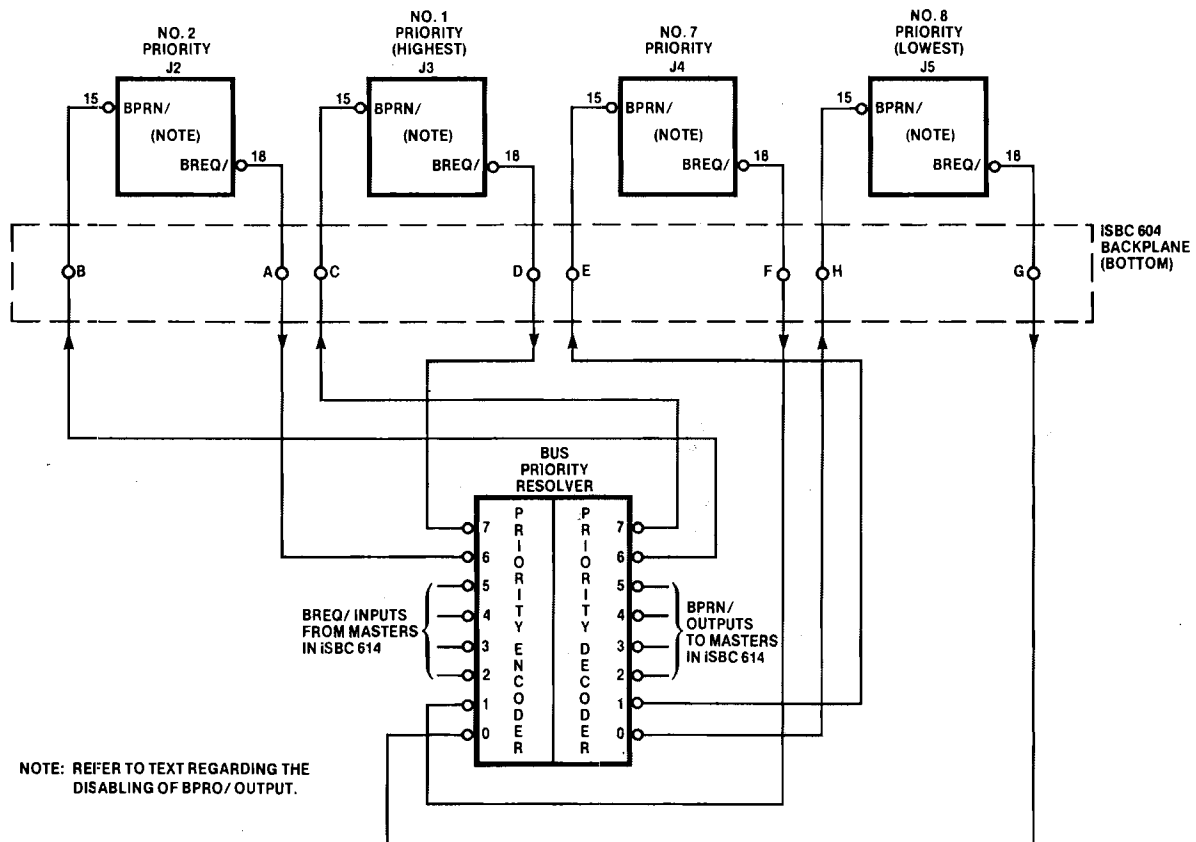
NO. 2
PRIORITY
J2

15
BPRN/
(NOTE)
BREQ/
18

NO. 1
PRIORITY
(HIGHEST)
J3

15
BPRN/
(NOTE)
BREQ/
18

NO. 7
PRIORITY
J4

15
BPRN/
(NOTE)
BREQ/
18

NO. 8
PRIORITY
(LOWEST)
J5

15
BPRN/
(NOTE)
BREQ/
18

iSBC 604
BACKPLANE
(BOTTOM)

B
A
C
D
E
F
H
G

BUS
PRIORITY
RESOLVER

PRIORITY ENCODER

PRIORITY DECODER

7
6
5
4
3
2
1
0

7
6
5
4
3
2
1
0

BREQ/ INPUTS
FROM MASTERS
IN iSBC 614

BPRN/
OUTPUTS
TO MASTERS
IN iSBC 614

NOTE: REFER TO TEXT REGARDING THE DISABLING OF BPRO/ OUTPUT.